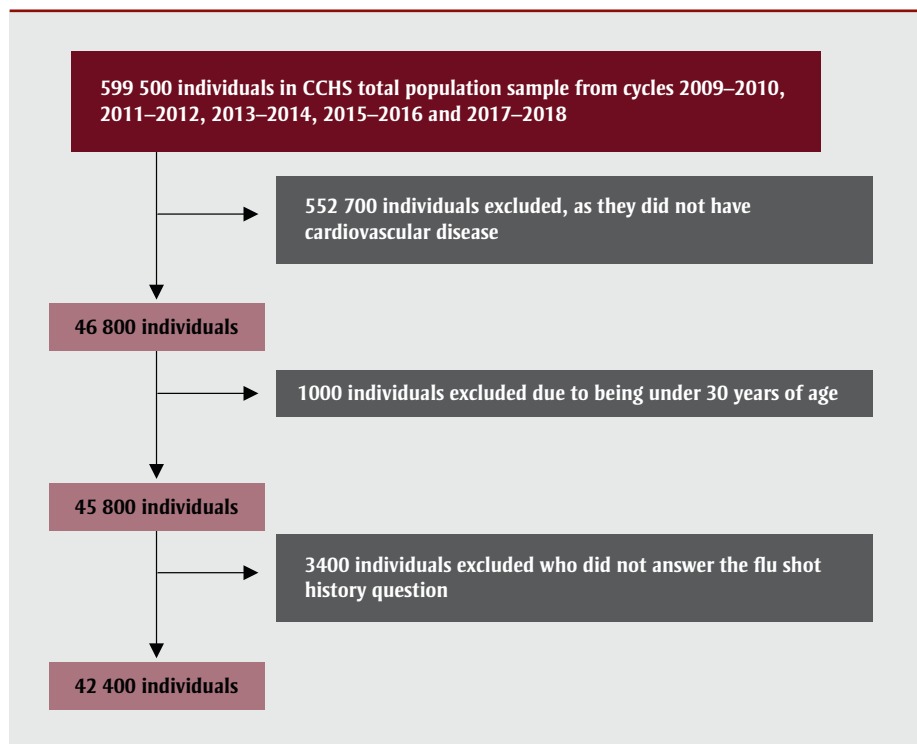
599 500 individuals in CCHS total population sample from cycles 2009–2010, 2011–2012, 2013–2014, 2015–2016 and 2017–2018

552 700 individuals excluded, as they did not have cardiovascular disease

46 800 individuals

1000 individuals excluded due to being under 30 years of age

45 800 individuals

3400 individuals excluded who did not answer the flu shot history question

42 400 individuals